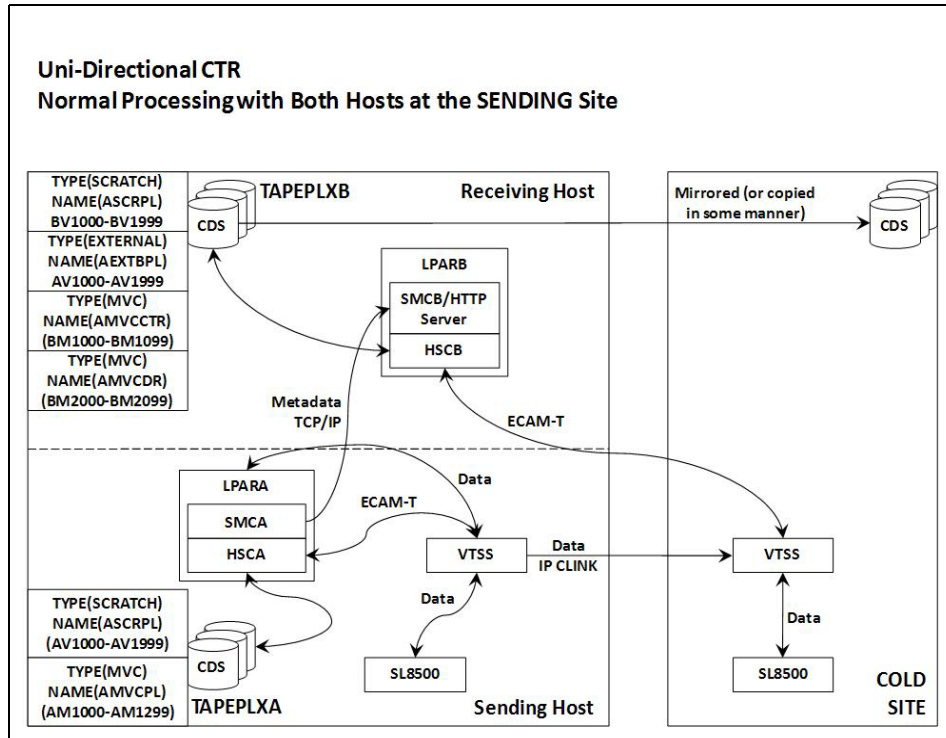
Uni-Directional CTR
Normal Processing with Both Hosts at the SENDING Site

TYPE(SCRATCH) NAME(ASCRPL) BV1000-BV1999

TYPE(EXTERNAL) NAME(AEXTBPL) AV1000-AV1999

TYPE(MVC) NAME(AMVCCTR) (BM1000-BM1099)

TYPE(MVC) NAME(AMVCDR) (BM2000-BM2099)

CDS

TAPEPLXB

Receiving Host

Mirrored (or copied in some manner)

CDS

LPARB

SMCB/HTTP Server

HSCB

Metadata TCP/IP

ECAM-T

LPARA

SMCA

HSCA

Data

ECAM-T

VTSS

Data IP CLINK

VTSS

Data

Data

SL8500

SL8500

TYPE(SCRATCH) NAME(ASCRPL) (AV1000-AV1999)

TYPE(MVC) NAME(AMVCPL) (AM1000-AM1299)

CDS

TAPEPLXA

Sending Host

COLD SITE